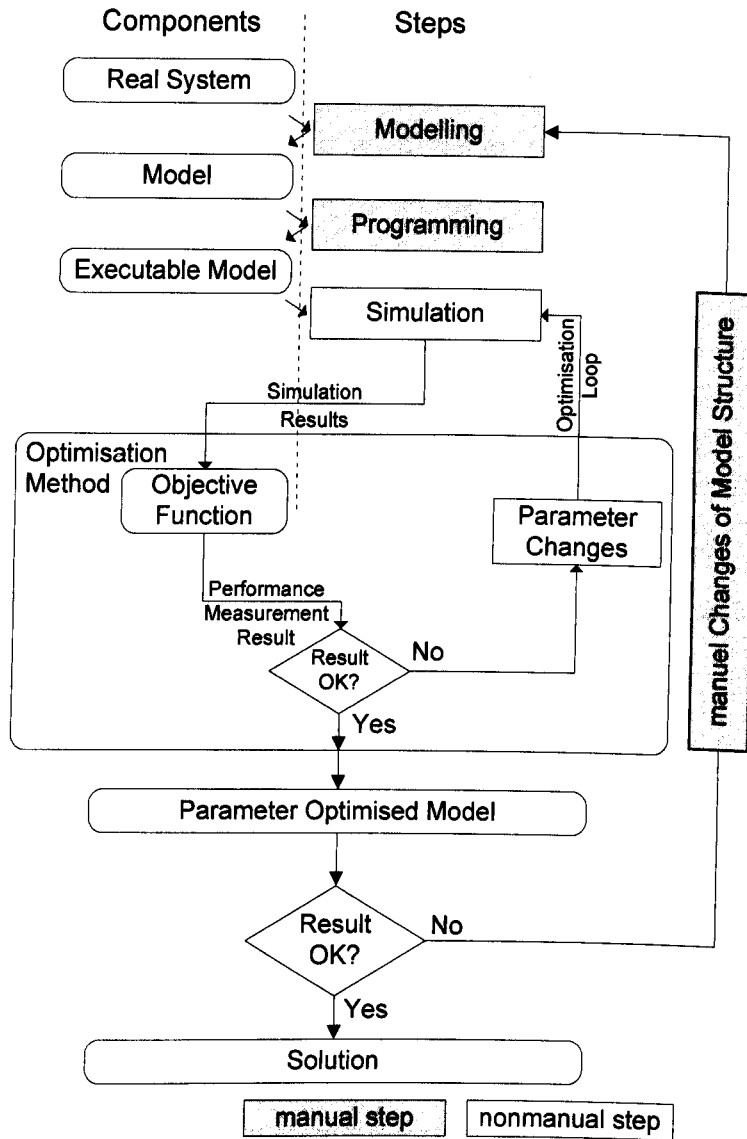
Components

Steps

Real System

Modelling

Model

Programming

Executable Model

Simulation

Optimisation Loop

manuel Changes of Model Structure

Simulation Results

Optimisation Method

Objective Function

Parameter Changes

Performance Measurement Result

Result OK?

No

Yes

Parameter Optimised Model

Result OK?

No

Yes

Solution

manual step

nonmanual step